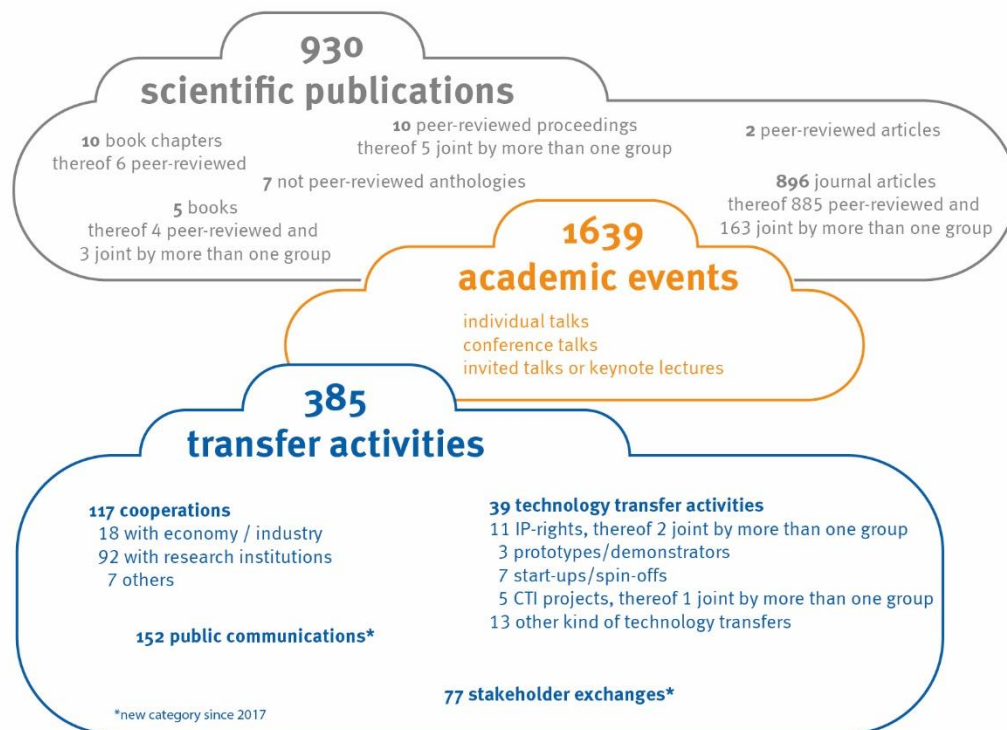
930
scientific publications

10 book chapters
thereof 6 peer-reviewed

10 peer-reviewed proceedings
thereof 5 joint by more than one group

2 peer-reviewed articles

7 not peer-reviewed anthologies

5 books
thereof 4 peer-reviewed and
3 joint by more than one group

896 journal articles
thereof 885 peer-reviewed and
163 joint by more than one group

1639
academic events

individual talks
conference talks
invited talks or keynote lectures

385
transfer activities

117 cooperations
18 with economy / industry
92 with research institutions
7 others

152 public communications*

39 technology transfer activities
11 IP-rights, thereof 2 joint by more than one group
3 prototypes/demonstrators
7 start-ups/spin-offs
5 CTI projects, thereof 1 joint by more than one group
13 other kind of technology transfers

77 stakeholder exchanges*

*new category since 2017